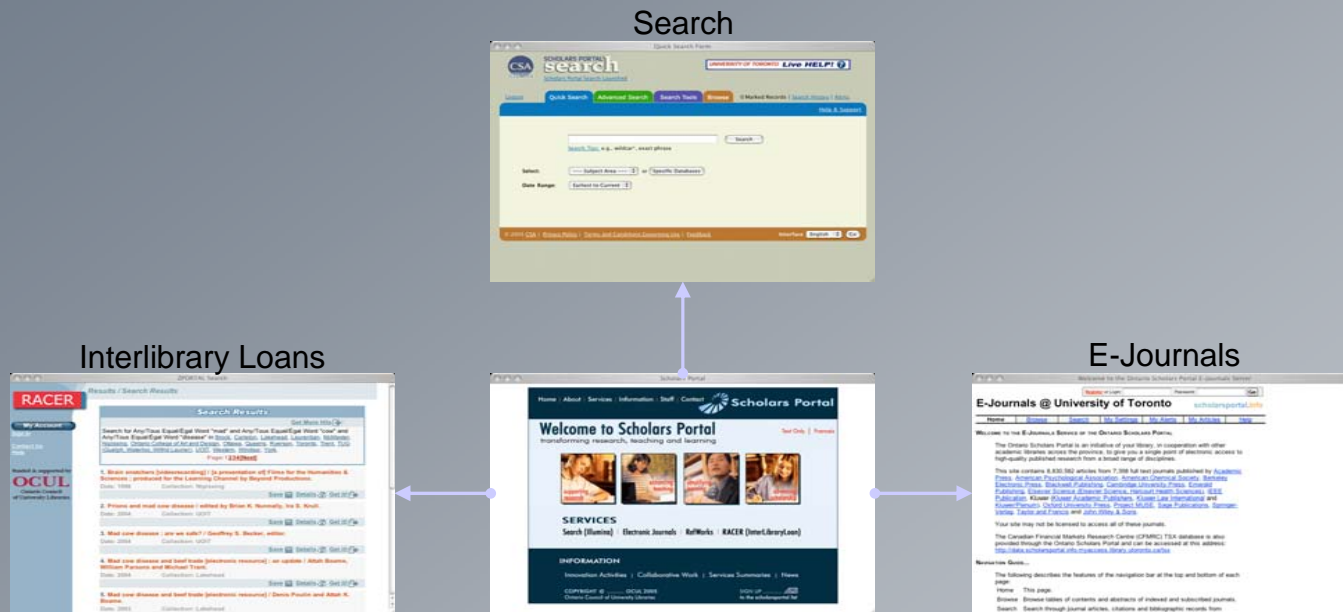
Search

Quick Search Form

CSA

SCHOLARS PORTAL
search

UNIVERSITY OF TORONTO Live HELP!

Quick Search | Advanced Search | Search Tools | Browse

Search

Select:

Date Range:

Interlibrary Loans

RACER

OCUL

Search Results

1. Brain snatchers [videorecording]

2. Prions and mad cow disease

3. Mad cow disease : are we safe?

4. Mad cow disease and beef trade [electronic resource]

5. Mad cow disease and beef trade [electronic resource]

Scholars Portal

Home | About | Services | Information | Staff | Contact

Scholars Portal

Welcome to Scholars Portal
transforming research, teaching and learning

SERVICES
Search (Illumina) | Electronic Journals | RefWorks | RACER (InterLibraryLoan)

INFORMATION
Innovation Activities | Collaborative Work | Services Summaries | News

E-Journals

E-Journals @ University of Toronto

scholarsportal.info

Home | Browse | Search | My Settings | My Alerts | My Articles | Help

Welcome to the E-Journals Service of the Ontario Scholars Portal

The Ontario Scholars Portal is an initiative of your library, in cooperation with other academic libraries across the province, to give you a single point of electronic access to high-quality published research from a broad range of disciplines.

Your site may not be licensed to access all of these journals.

Navigation Guide...

The following describes the features of the navigation bar at the top and bottom of each page:

Home This page.

Browse Browse tables of contents and abstracts of indexed and subscribed journals.

Search Search through journal articles, citations and bibliographic records from